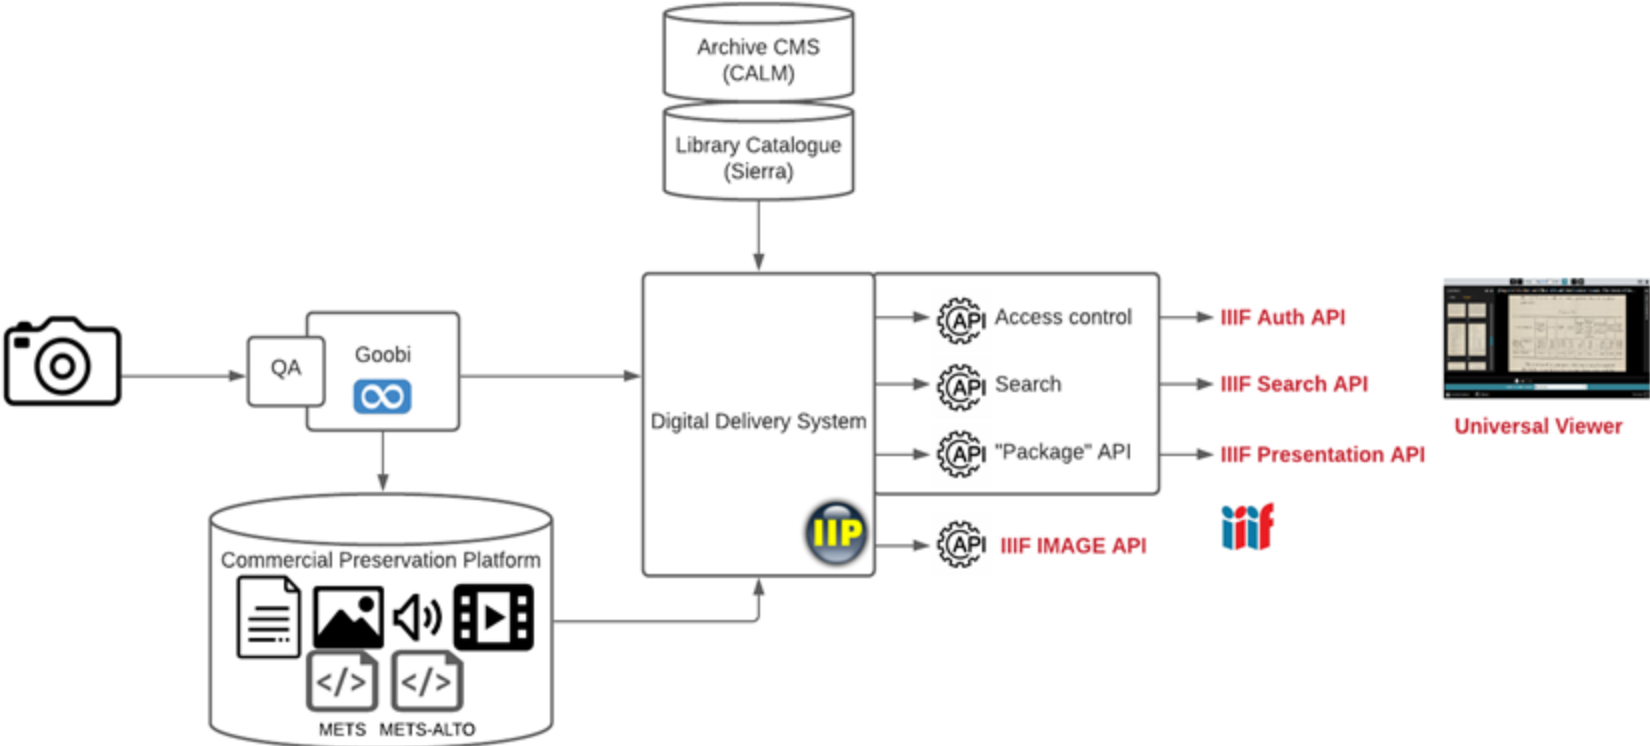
Archive CMS (CALM)

Library Catalogue (Sierra)

QA

Goobi

Digital Delivery System

IIP

API Access control

API Search

API "Package" API

API IIIF IMAGE API

IIIF Auth API

IIIF Search API

IIIF Presentation API

Universal Viewer

iiif

Commercial Preservation Platform

</>

</>

METS METS-ALTO